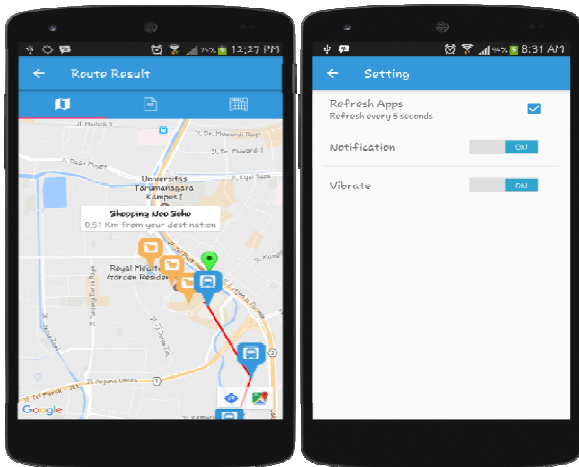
12:27 PM

Route Result

Universitas Tarumanagara Kampus I

Shopping Neo Soho

0.51 Km from your destination

Royal Medit Garden Residen

Google

8:31 AM

Setting

Refresh Apps

Refresh every 5 seconds

Notification

ON

Vibrate

ON